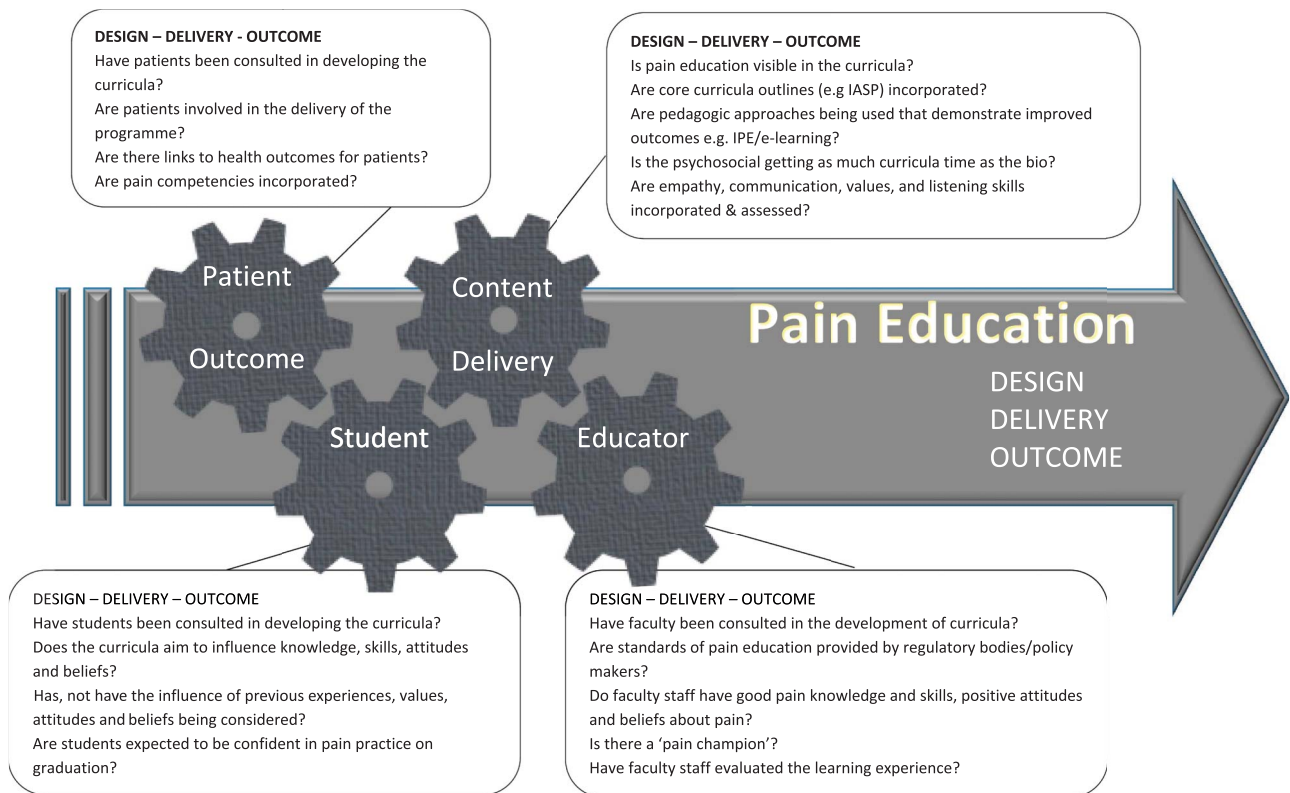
DESIGN – DELIVERY - OUTCOME
Have patients been consulted in developing the curricula?
Are patients involved in the delivery of the programme?
Are there links to health outcomes for patients?
Are pain competencies incorporated?

DESIGN – DELIVERY – OUTCOME
Is pain education visible in the curricula?
Are core curricula outlines (e.g IASP) incorporated?
Are pedagogic approaches being used that demonstrate improved outcomes e.g. IPE/e-learning?
Is the psychosocial getting as much curricula time as the bio?
Are empathy, communication, values, and listening skills incorporated & assessed?

Patient
Outcome

Content
Delivery

Student

Educator

Pain Education
DESIGN
DELIVERY
OUTCOME

DESIGN – DELIVERY – OUTCOME
Have students been consulted in developing the curricula?
Does the curricula aim to influence knowledge, skills, attitudes and beliefs?
Has, not have the influence of previous experiences, values, attitudes and beliefs being considered?
Are students expected to be confident in pain practice on graduation?

DESIGN – DELIVERY – OUTCOME
Have faculty been consulted in the development of curricula?
Are standards of pain education provided by regulatory bodies/policy makers?
Do faculty staff have good pain knowledge and skills, positive attitudes and beliefs about pain?
Is there a 'pain champion'?
Have faculty staff evaluated the learning experience?